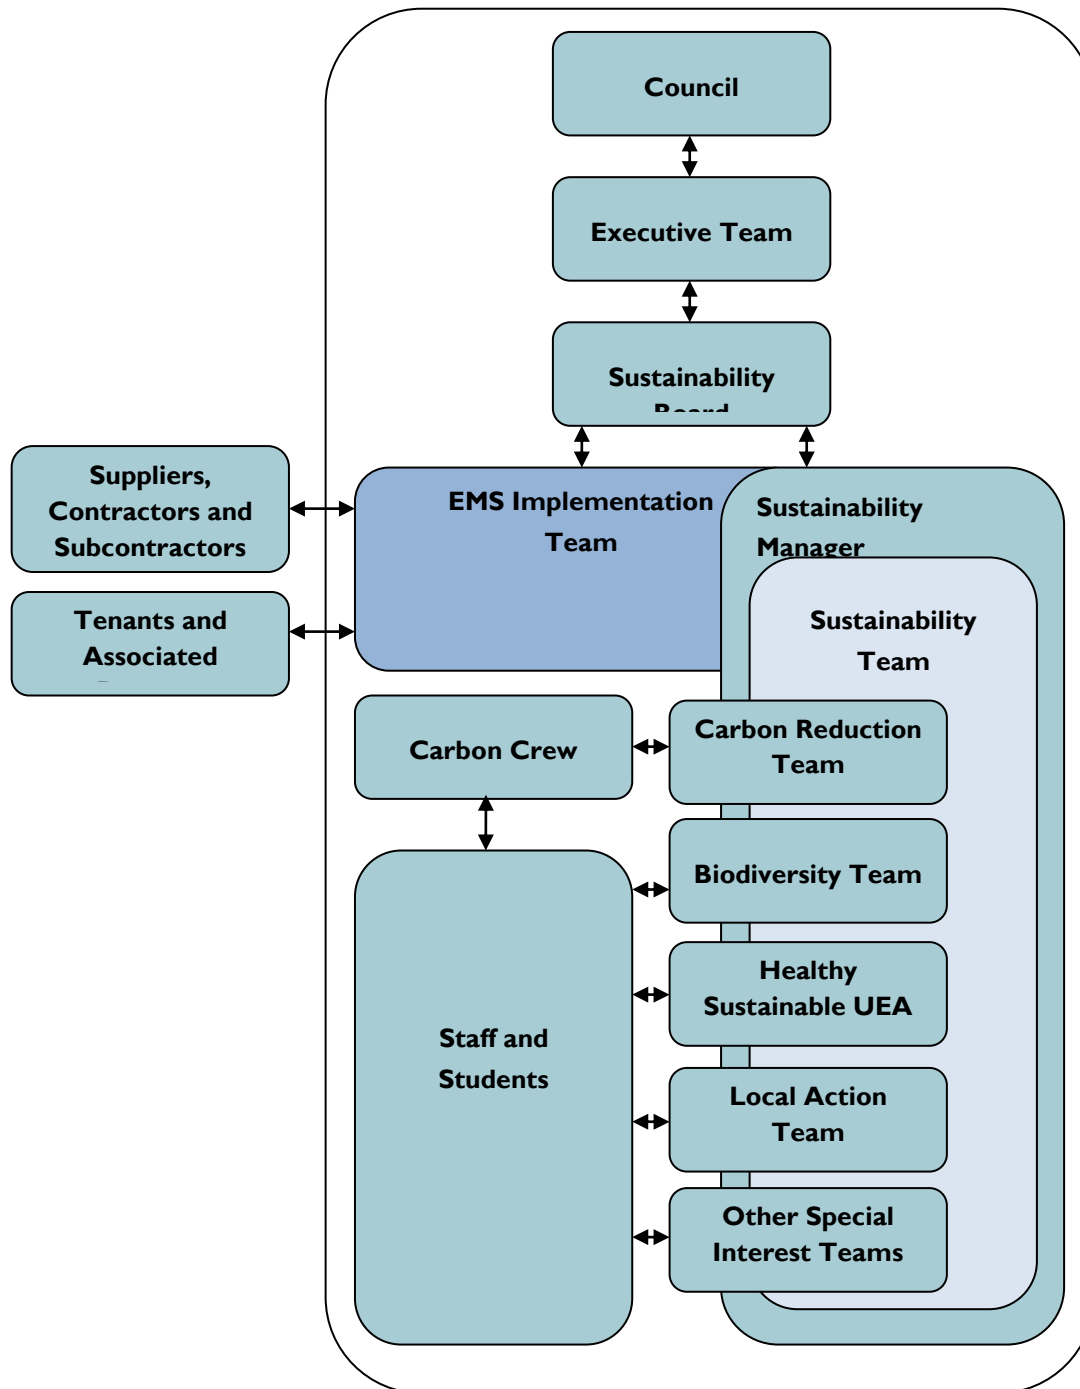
Council

Executive Team

Sustainability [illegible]

Suppliers, Contractors and Subcontractors

Tenants and Associated

EMS Implementation Team

Sustainability Manager

Sustainability Team

Carbon Crew

Carbon Reduction Team

Biodiversity Team

Healthy Sustainable UEA

Staff and Students

Local Action Team

Other Special Interest Teams